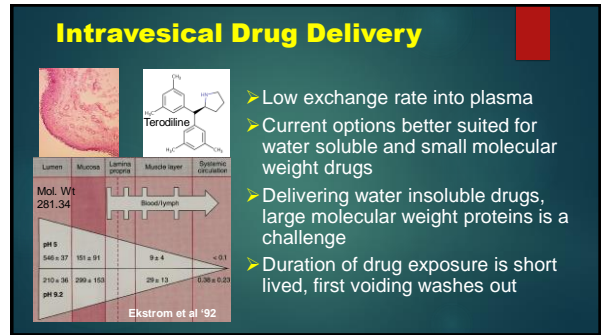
Intravesical Drug Delivery

Terodiline

| Lumen | Mucosa | Lamina propria | Muscle layer | Systemic circulation |
|---|---|---|---|---|

Mol. Wt 281.34

Blood/lymph

pH 5

546 ± 37 | 151 ± 91 | 9 ± 4 | < 0.1

210 ± 36 | 299 ± 153 | 29 ± 13 | 0.36 ± 0.23

pH 9.2

Ekstrom et al '92

➢Low exchange rate into plasma

➢Current options better suited for water soluble and small molecular weight drugs

➢Delivering water insoluble drugs, large molecular weight proteins is a challenge

➢Duration of drug exposure is short lived, first voiding washes out